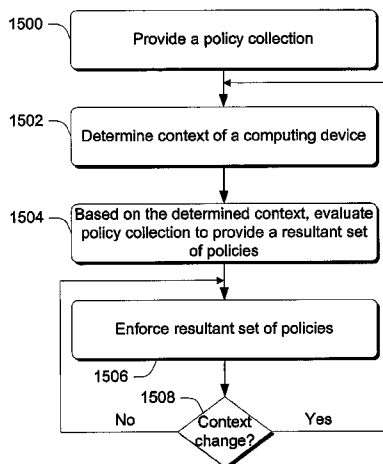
1500

Provide a policy collection

1502

Determine context of a computing device

1504

Based on the determined context, evaluate policy collection to provide a resultant set of policies

Enforce resultant set of policies

1506

1508

No

Context change?

Yes